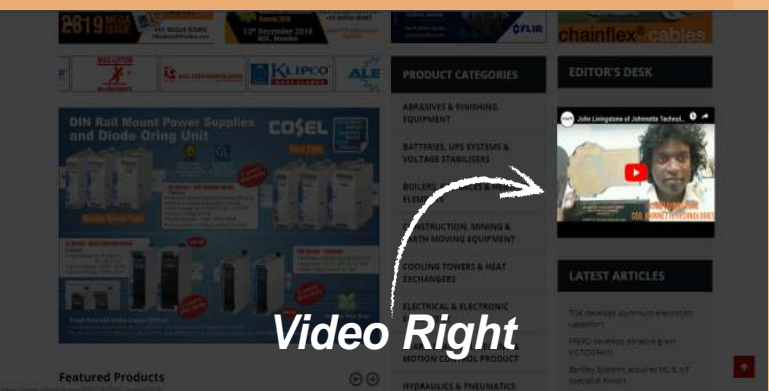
2019 MEGA ISSUE

13th December 2018

FLIR

chainflex cables

KLIPCO

ALE

PRODUCT CATEGORIES

EDITOR'S DESK

DIN Rail Mount Power Supplies and Diode Oring Unit

COSEL

ABRASIVES & FINISHING EQUIPMENT

BATTERIES, UPS SYSTEMS & VOLTAGE STABILISERS

BOILERS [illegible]

CONSTRUCTION, MINING & EARTH MOVING EQUIPMENT

COOLING TOWERS & HEAT EXCHANGERS

ELECTRICAL & ELECTRONIC

MOTION CONTROL PRODUCT

HYDRAULICS & PNEUMATICS

John Livingstone of Johnnette Technol...

LATEST ARTICLES

TDK develops aluminum electrolytic capacitors

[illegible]

Bentley Systems acquires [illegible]

Video Right

Featured Products